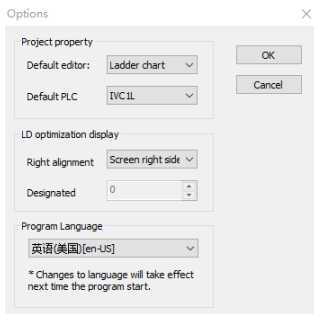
Options

Project property

Default editor: Ladder chart

Default PLC IVC1L

LD optimization display

Right alignment Screen right side

Designated 0

Program Language

英语(美国)[en-US]

* Changes to language will take effect next time the program start.

OK

Cancel